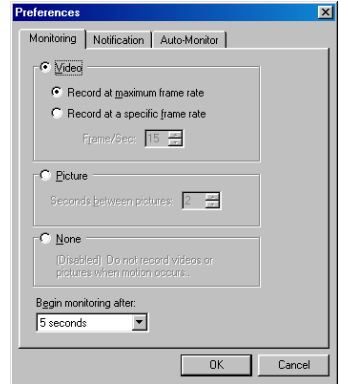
Preferences

Monitoring | Notification | Auto-Monitor

Video

Record at maximum frame rate

Record at a specific frame rate

Frame/Sec: 15

Picture

Seconds between pictures: 2

None

(Disabled) Do not record videos or pictures when motion occurs.

Begin monitoring after:

5 seconds

OK

Cancel